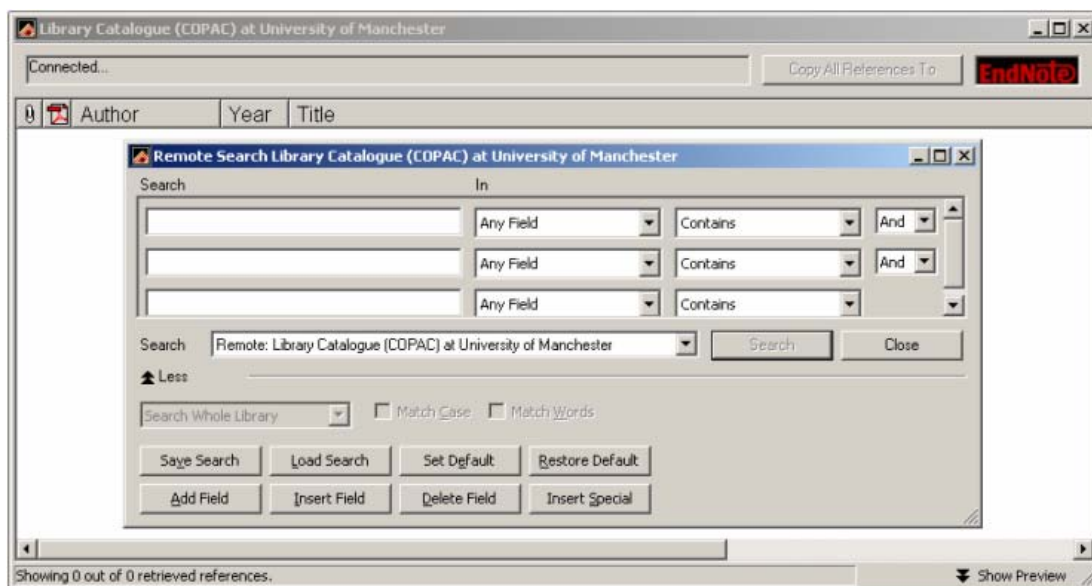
Library Catalogue (COPAC) at University of Manchester

Connected...

Copy All References To

EndNote

Author

Year

Title

Remote Search Library Catalogue (COPAC) at University of Manchester

Search

In

Any Field

Contains

And

Any Field

Contains

And

Any Field

Contains

Search

Remote: Library Catalogue (COPAC) at University of Manchester

Search

Close

Less

Search Whole Library

Match Case

Match Words

Save Search

Load Search

Set Default

Restore Default

Add Field

Insert Field

Delete Field

Insert Special

Showing 0 out of 0 retrieved references.

Show Preview